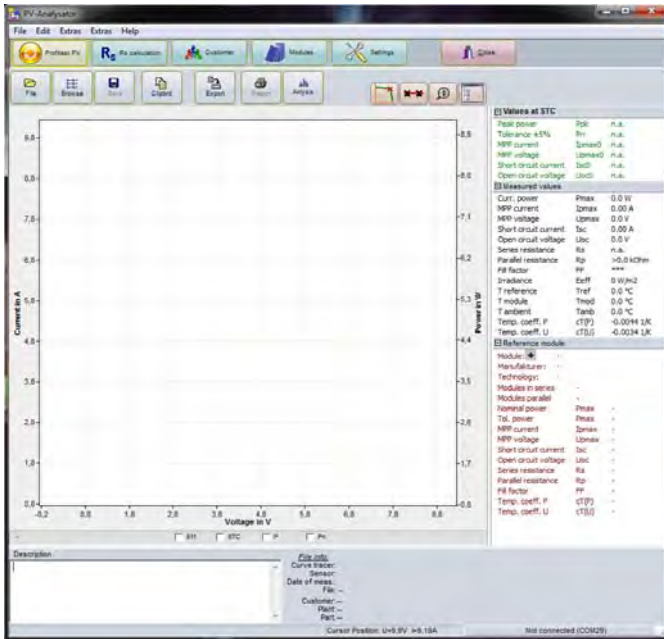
PV-Analysator

File Edit Extras Extras Help

Prüfbox PV  $R_s$ Rs calculation  Customer  Modules  Settings  Close

File  Browse  Save  Clipbrd  Export  Report  Analysis

8,8 7,9 6,9 5,9 4,9 3,9 2,9 1,9 0,9 -0,1

Current in A

8,5 7,6 6,7 5,8 4,9 4,0 3,1 2,2 1,3 0,4

Power in W

-0,2 0,8 1,8 2,8 3,8 4,8 5,8 6,8 7,8 8,8

Voltage in V

Eff  STC  P  Pn

Values at STC

| | | |
|---|---|---|
| Peak power | Ppk | n.a. |
| Tolerance ±5% | Pn | n.a. |
| MPP current | Ipmax0 | n.a. |
| MPP voltage | Upmax0 | n.a. |
| Short circuit current | Isc0 | n.a. |
| Open circuit voltage | Uoc0 | n.a. |

Measured values

| | | |
|---|---|---|
| Curr. power | Pmax | 0.0 W |
| MPP current | Ipmax | 0.00 A |
| MPP voltage | Upmax | 0.0 V |
| Short circuit current | Isc | 0.00 A |
| Open circuit voltage | Uoc | 0.0 V |
| Series resistance | Rs | n.a. |
| Parallel resistance | Rp | >0.0 kOhm |
| Fill factor | FF | *** |
| Irradiance | Eeff | 0 W/m2 |
| T reference | Tref | 0.0 °C |
| T module | Tmod | 0.0 °C |
| T ambient | Tamb | 0.0 °C |
| Temp. coeff. P | cT(P) | -0.0044 1/K |
| Temp. coeff. U | cT(U) | -0.0034 1/K |

Reference module

| | | |
|---|---|---|
| Module: | | - |
| Manufacturer: | | - |
| Technology: | | |
| Modules in series | | - |
| Modules parallel | | - |
| Nominal power | Pmax | - |
| Tol. power | Pmax | - |
| MPP current | Ipmax | - |
| MPP voltage | Upmax | - |
| Short circuit current | Isc | - |
| Open circuit voltage | Uoc | - |
| Series resistance | Rs | - |
| Parallel resistance | Rp | - |
| Fill factor | FF | - |
| Temp. coeff. P | cT(P) | - |
| Temp. coeff. U | cT(U) | - |

Description

File info:
Curve tracer:
Sensor:
Date of meas.:
File: --
Customer: --
Plant: --
Part: --

Cursor Position: U=8.9V I=9.10A    Not connected (COM29)